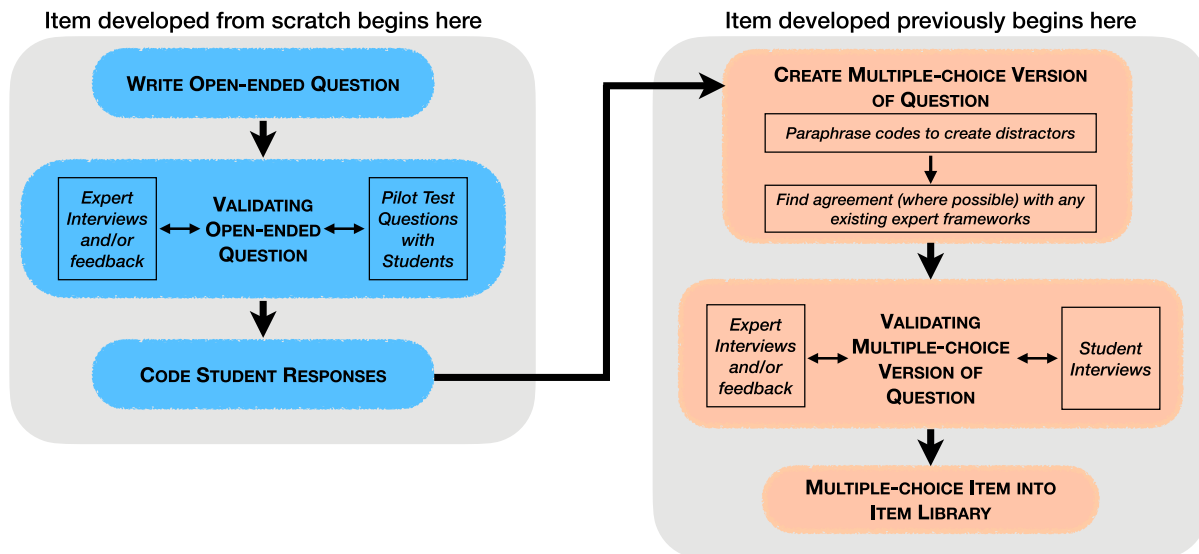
Item developed from scratch begins here

Write Open-ended Question

Expert Interviews and/or feedback

Validating Open-ended Question

Pilot Test Questions with Students

Code Student Responses

Item developed previously begins here

Create Multiple-choice Version of Question

Paraphrase codes to create distractors

Find agreement (where possible) with any existing expert frameworks

Expert Interviews and/or feedback

Validating Multiple-choice Version of Question

Student Interviews

Multiple-choice Item into Item Library